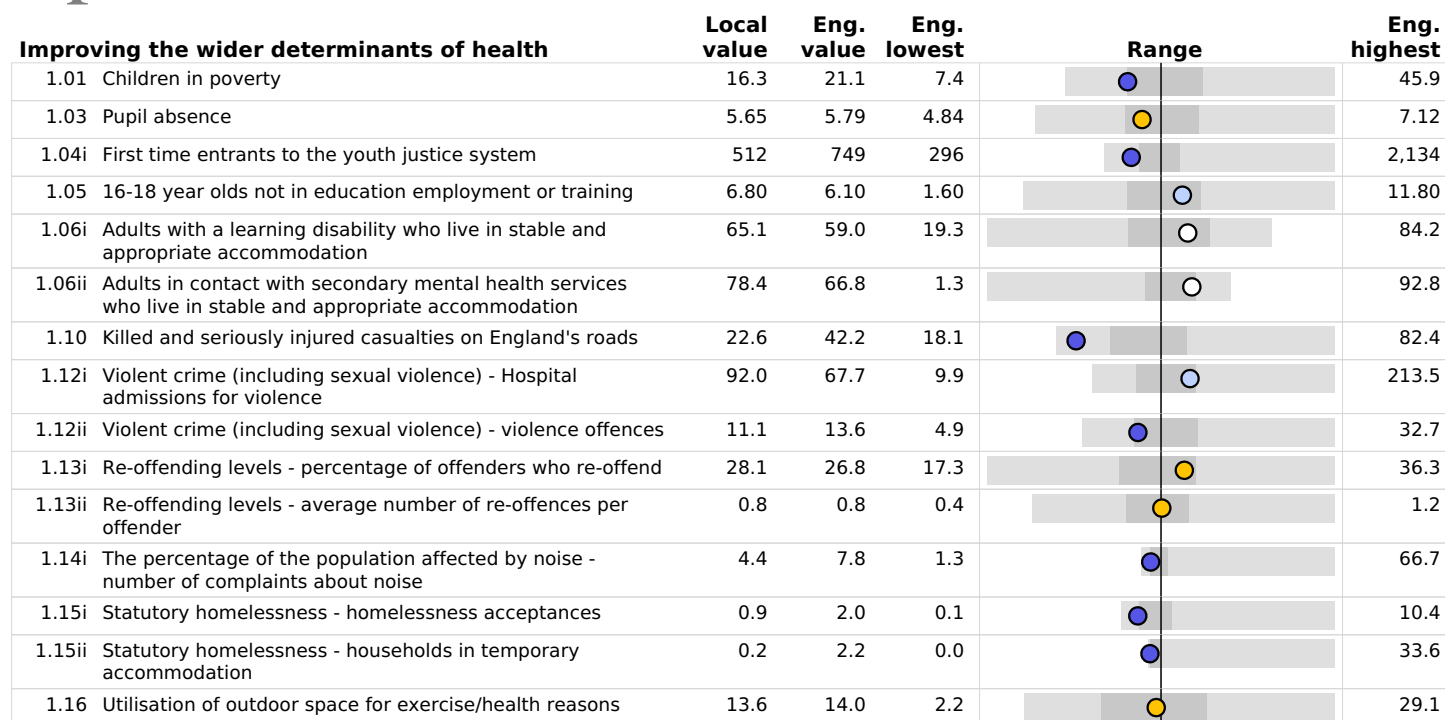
| Improving the wider determinants of health | | Local value | Eng. value | Eng. lowest | Range | Eng. highest |
|---|---|---|---|---|---|---|
| 1.01 | Children in poverty | 16.3 | 21.1 | 7.4 | | 45.9 |
| 1.03 | Pupil absence | 5.65 | 5.79 | 4.84 | | 7.12 |
| 1.04i | First time entrants to the youth justice system | 512 | 749 | 296 | | 2,134 |
| 1.05 | 16-18 year olds not in education employment or training | 6.80 | 6.10 | 1.60 | | 11.80 |
| 1.06i | Adults with a learning disability who live in stable and appropriate accommodation | 65.1 | 59.0 | 19.3 | | 84.2 |
| 1.06ii | Adults in contact with secondary mental health services who live in stable and appropriate accommodation | 78.4 | 66.8 | 1.3 | | 92.8 |
| 1.10 | Killed and seriously injured casualties on England's roads | 22.6 | 42.2 | 18.1 | | 82.4 |
| 1.12i | Violent crime (including sexual violence) - Hospital admissions for violence | 92.0 | 67.7 | 9.9 | | 213.5 |
| 1.12ii | Violent crime (including sexual violence) - violence offences | 11.1 | 13.6 | 4.9 | | 32.7 |
| 1.13i | Re-offending levels - percentage of offenders who re-offend | 28.1 | 26.8 | 17.3 | | 36.3 |
| 1.13ii | Re-offending levels - average number of re-offences per offender | 0.8 | 0.8 | 0.4 | | 1.2 |
| 1.14i | The percentage of the population affected by noise - number of complaints about noise | 4.4 | 7.8 | 1.3 | | 66.7 |
| 1.15i | Statutory homelessness - homelessness acceptances | 0.9 | 2.0 | 0.1 | | 10.4 |
| 1.15ii | Statutory homelessness - households in temporary accommodation | 0.2 | 2.2 | 0.0 | | 33.6 |
| 1.16 | Utilisation of outdoor space for exercise/health reasons | 13.6 | 14.0 | 2.2 | | 29.1 |